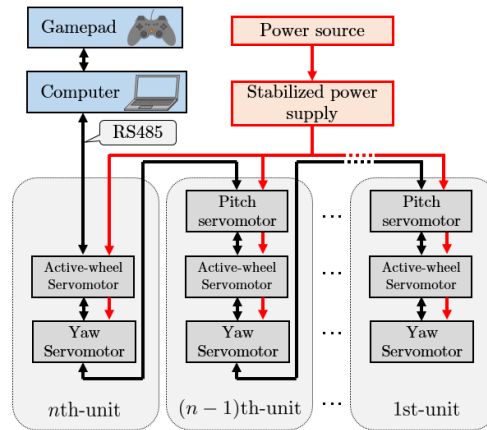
Gamepad

Computer

RS485

Power source

Stabilized power supply

Active-wheel Servomotor

Yaw Servomotor

$n$th-unit

Pitch servomotor

Active-wheel Servomotor

Yaw Servomotor

$(n-1)$th-unit

...

...

...

...

Pitch servomotor

Active-wheel Servomotor

Yaw Servomotor

1st-unit